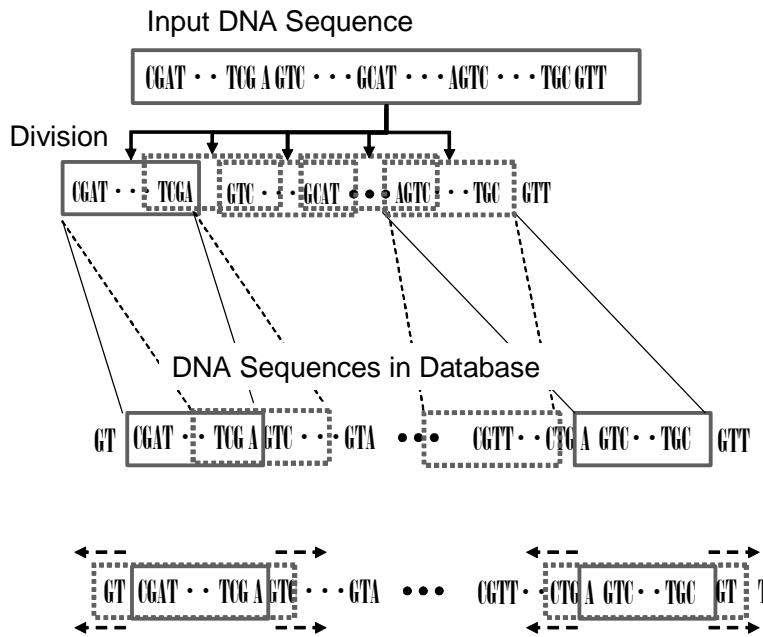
Input DNA Sequence

CGAT · · TCG A GTC · · · GCAT · · · AGTC · · · TGC GTT

Division

CGAT · · · TCGA GTC · · GCAT ••• AGTC · · TGC GTT

DNA Sequences in Database

GT CGAT · · TCG A GTC · · GTA ••• CGTT · · CTG A GTC · · TGC GTT

GT CGAT · · TCG A GTC · · · GTA ••• CGTT · · CTG A GTC · · TGC GT T